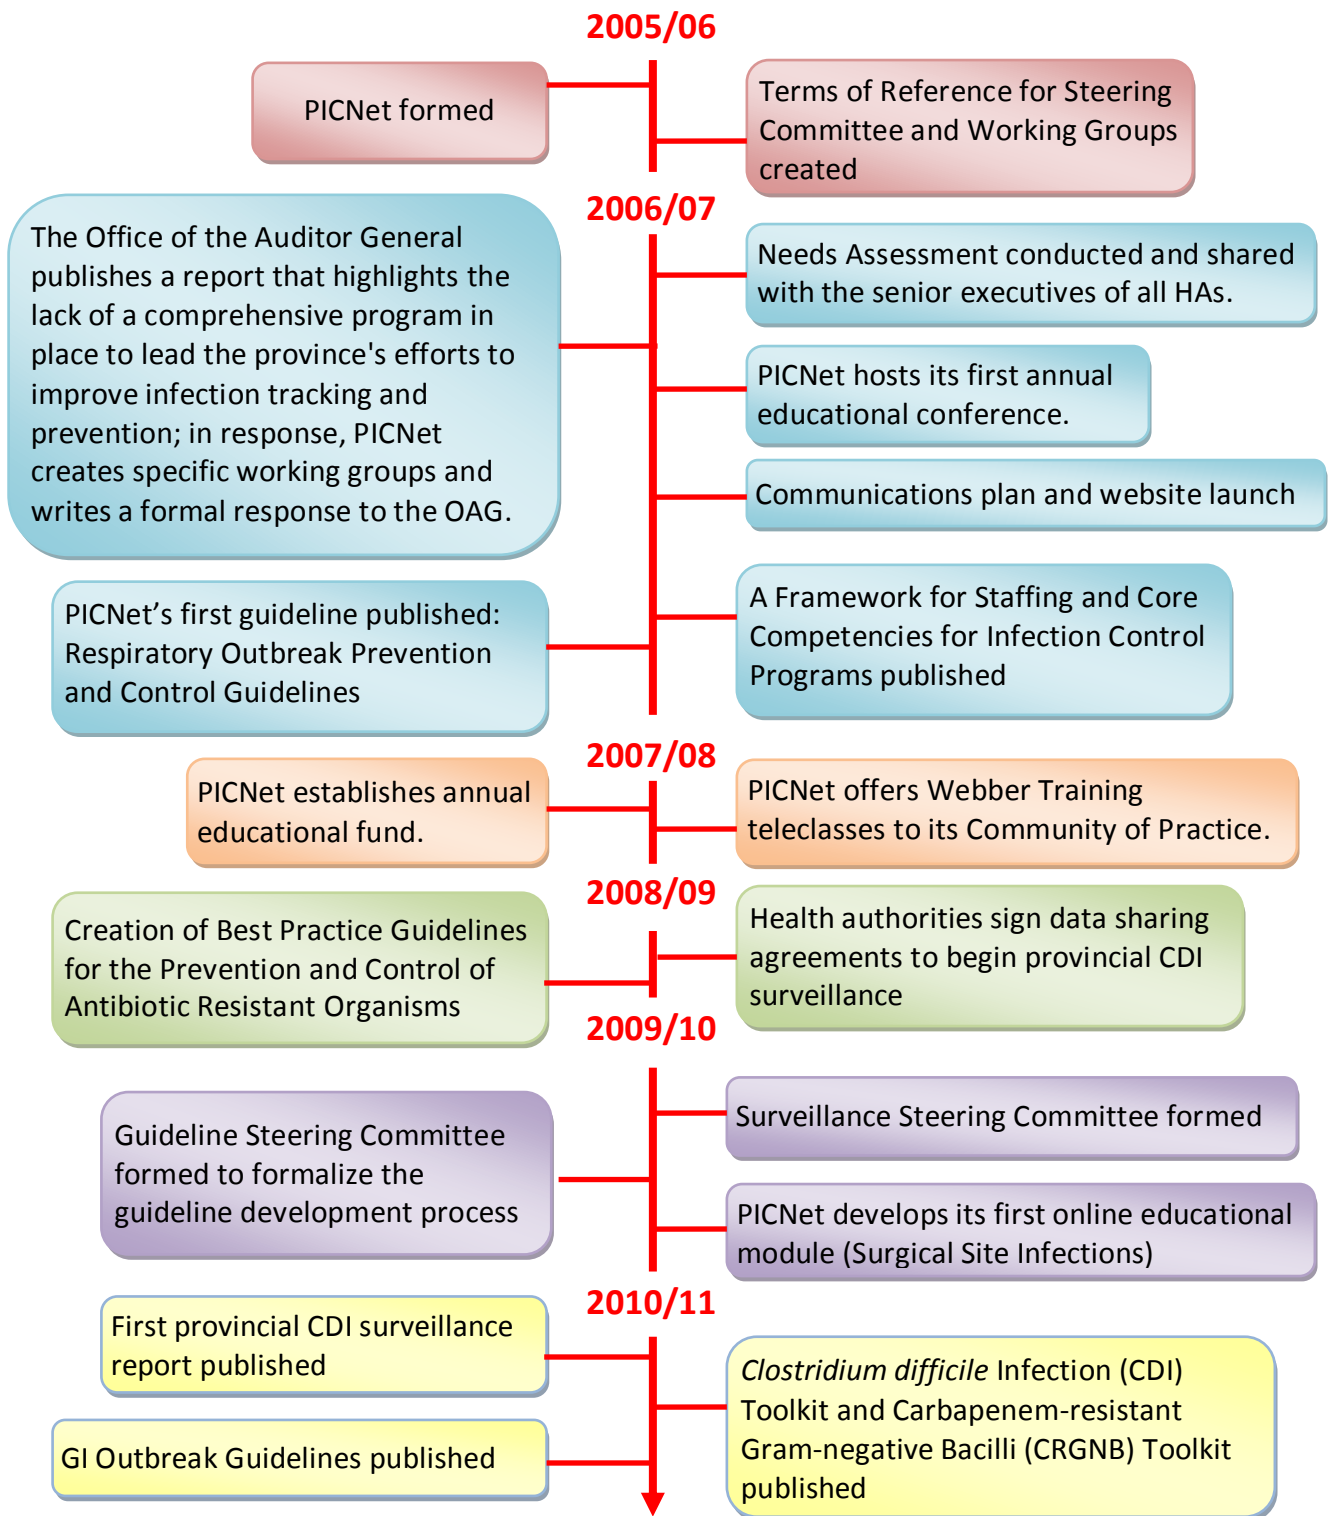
2005/06

PICNet formed

Terms of Reference for Steering Committee and Working Groups created

2006/07

The Office of the Auditor General publishes a report that highlights the lack of a comprehensive program in place to lead the province's efforts to improve infection tracking and prevention; in response, PICNet creates specific working groups and writes a formal response to the OAG.

Needs Assessment conducted and shared with the senior executives of all HAs.

PICNet hosts its first annual educational conference.

Communications plan and website launch

PICNet's first guideline published: Respiratory Outbreak Prevention and Control Guidelines

A Framework for Staffing and Core Competencies for Infection Control Programs published

2007/08

PICNet establishes annual educational fund.

PICNet offers Webber Training teleclasses to its Community of Practice.

2008/09

Creation of Best Practice Guidelines for the Prevention and Control of Antibiotic Resistant Organisms

Health authorities sign data sharing agreements to begin provincial CDI surveillance

2009/10

Guideline Steering Committee formed to formalize the guideline development process

Surveillance Steering Committee formed

PICNet develops its first online educational module (Surgical Site Infections)

2010/11

First provincial CDI surveillance report published

GI Outbreak Guidelines published

Clostridium difficile Infection (CDI) Toolkit and Carbapenem-resistant Gram-negative Bacilli (CRGNB) Toolkit published